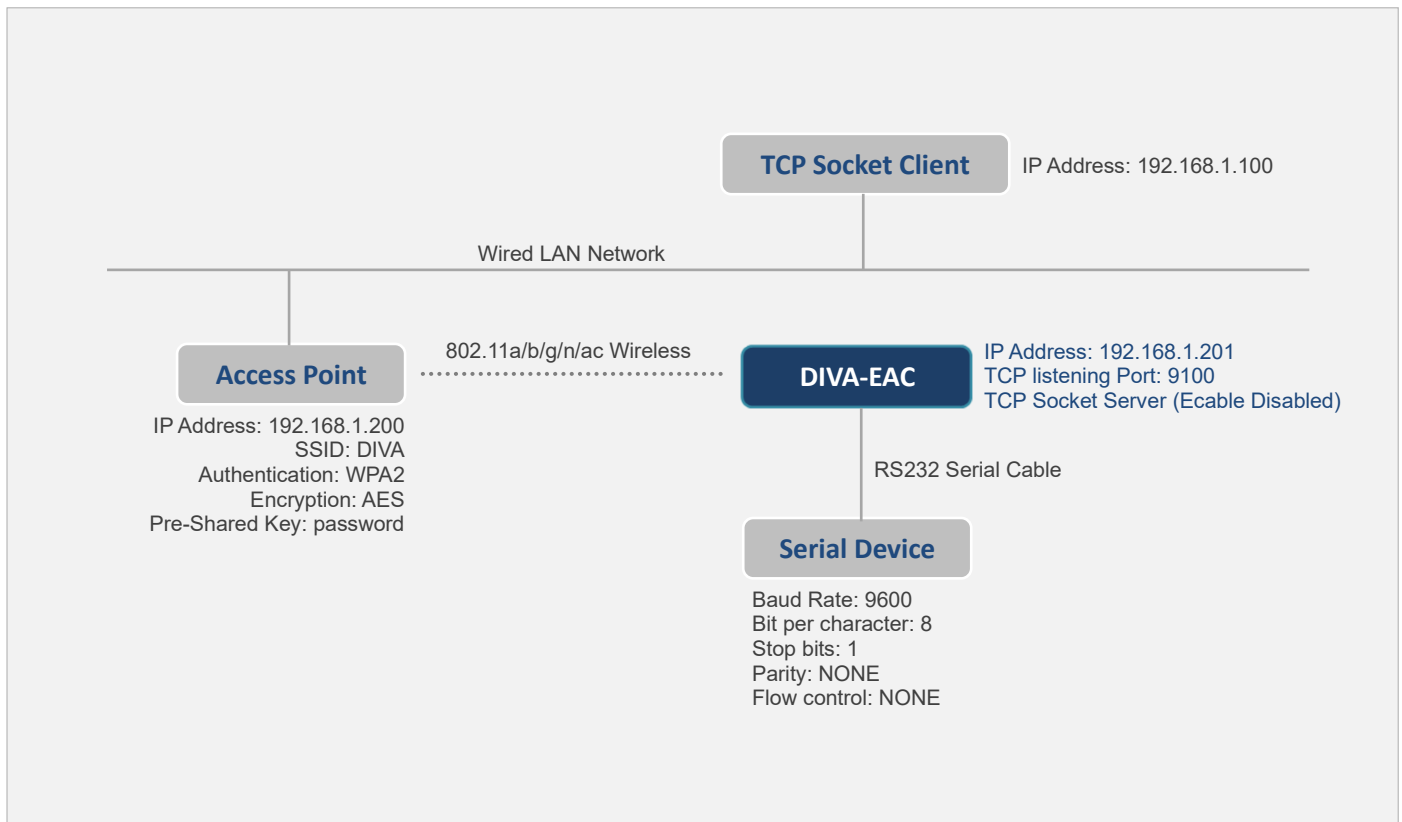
TCP Socket Client
IP Address: 192.168.1.100

Wired LAN Network

Access Point
802.11a/b/g/n/ac Wireless
DIVA-EAC
IP Address: 192.168.1.201
TCP listening Port: 9100
TCP Socket Server (Ecable Disabled)

IP Address: 192.168.1.200
SSID: DIVA
Authentication: WPA2
Encryption: AES
Pre-Shared Key: password

RS232 Serial Cable

Serial Device
Baud Rate: 9600
Bit per character: 8
Stop bits: 1
Parity: NONE
Flow control: NONE